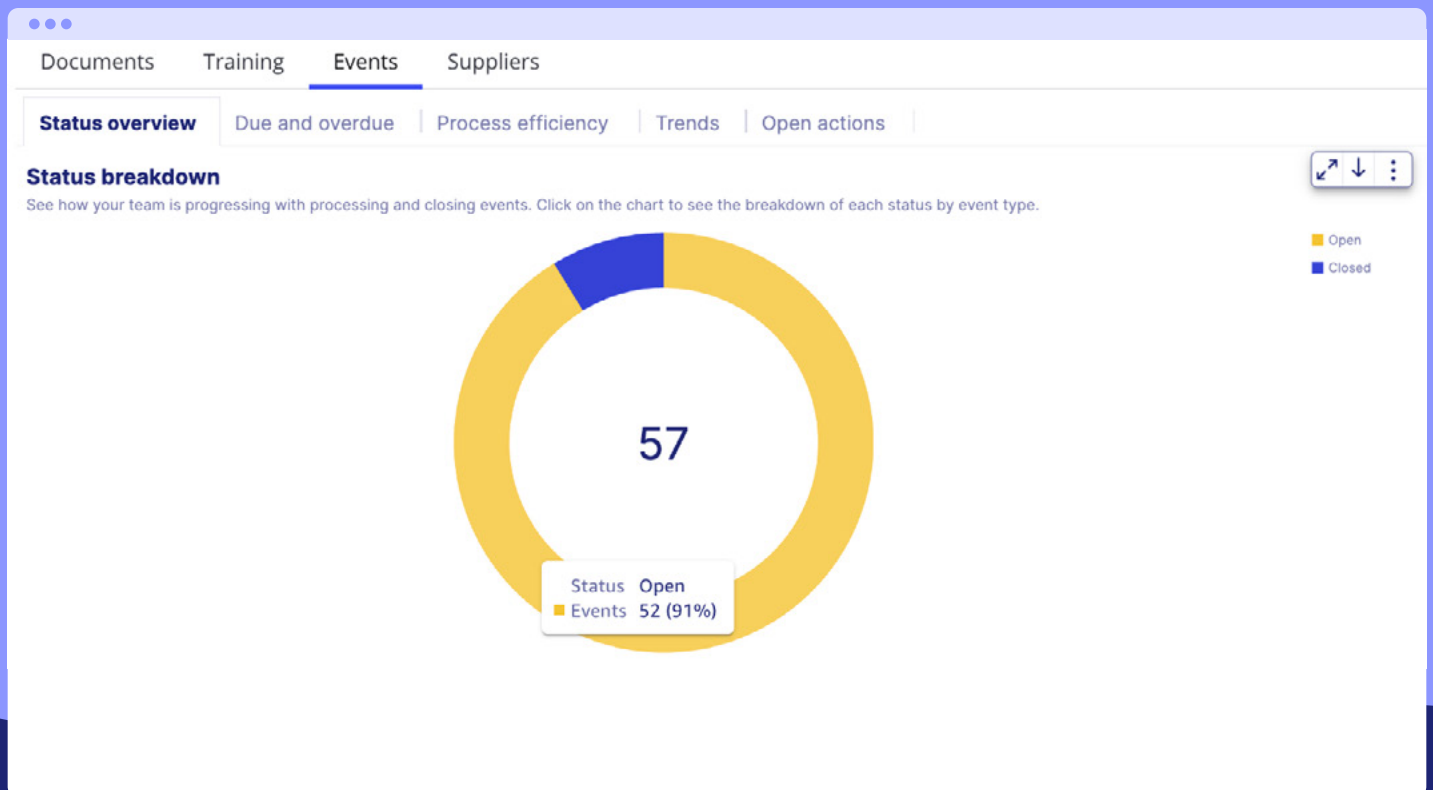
Documents Training Events Suppliers

Status overview | Due and overdue | Process efficiency | Trends | Open actions

Status breakdown

See how your team is progressing with processing and closing events. Click on the chart to see the breakdown of each status by event type.

Open
Closed

57

Status Open
Events 52 (91%)